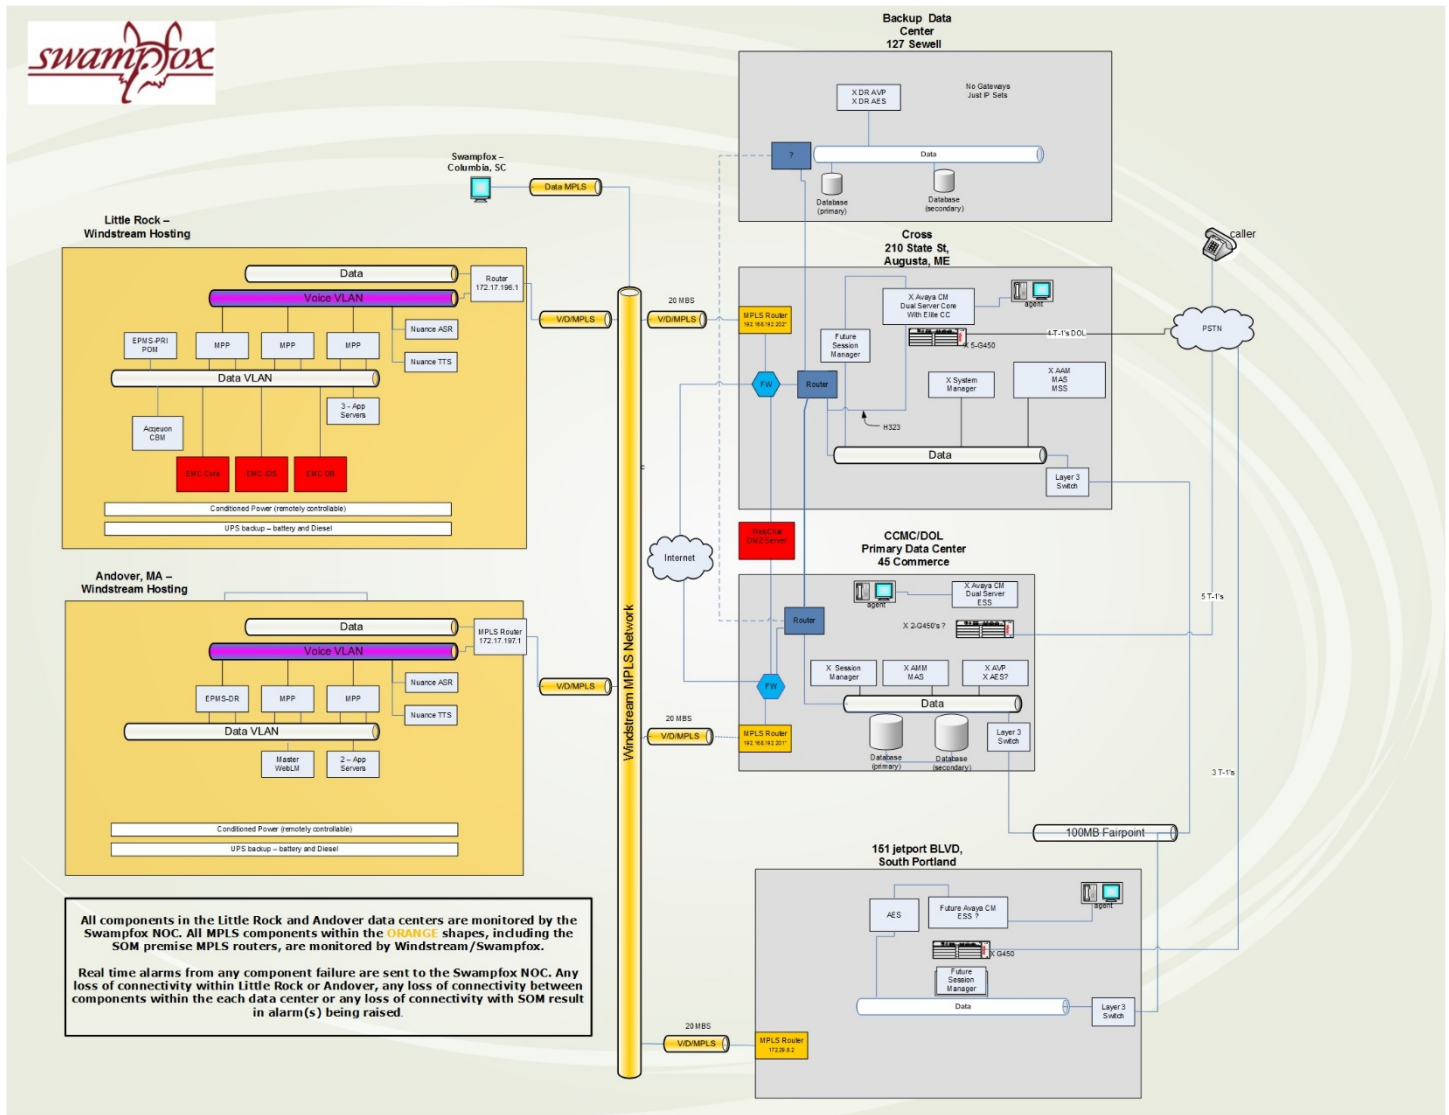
swampfox

Backup Data Center
127 Sewell

X DR AVP
X DR AES

No Gateways
Just IP Sets

?

Data

Database (primary)

Database (secondary)

Swampfox – Columbia, SC

Data MPLS

Little Rock – Windstream Hosting

Data

Router 172.17.196.1

Voice VLAN

EPMS-PRI POM

MPP

MPP

MPP

Nuance ASR

Nuance TTS

Data VLAN

3 - App Servers

Azqeum CBM

EMC Core

EMC IDS

EMC DB

Conditioned Power (remotely controllable)

UPS backup – battery and Diesel

V/D/MPLS

20 MBS

V/D/MPLS

MPLS Router 192.168.192.202

Cross
210 State St,
Augusta, ME

X Avaya CM
Dual Server Core
With Elite CC

agent

Future Session Manager

X 5-G450

4-T-1's DOL

caller

PSTN

FW

Router

X System Manager

X AAM
MAS
MSS

H323

Data

Layer 3 Switch

Internet

Windstream MPLS Network

DMZ Server

CCMC/DOL
Primary Data Center
45 Commerce

agent

X Avaya CM
Dual Server
ESS

X 2-G450's ?

Router

5 T-1's

Andover, MA – Windstream Hosting

Data

MPLS Router 172.17.197.1

Voice VLAN

EPMS-DR

MPP

MPP

Nuance ASR

Nuance TTS

V/D/MPLS

Data VLAN

Master WebLM

2 – App Servers

Conditioned Power (remotely controllable)

UPS backup – battery and Diesel

FW

X Session Manager

X AMM
MAS

X AVP
X AES?

Data

20 MBS

V/D/MPLS

MPLS Router 192.168.192.201

Database (primary)

Database (secondary)

Layer 3 Switch

3 T-1's

100MB Fairpoint

151 jetport BLVD,
South Portland

AES

Future Avaya CM
ESS ?

agent

X G450

Future Session Manager

Data

Layer 3 Switch

All components in the Little Rock and Andover data centers are monitored by the Swampfox NOC. All MPLS components within the ORANGE shapes, including the SOM premise MPLS routers, are monitored by Windstream/Swampfox.

Real time alarms from any component failure are sent to the Swampfox NOC. Any loss of connectivity within Little Rock or Andover, any loss of connectivity between components within the each data center or any loss of connectivity with SOM result in alarm(s) being raised.

20 MBS

V/D/MPLS

MPLS Router 172.29.0.2